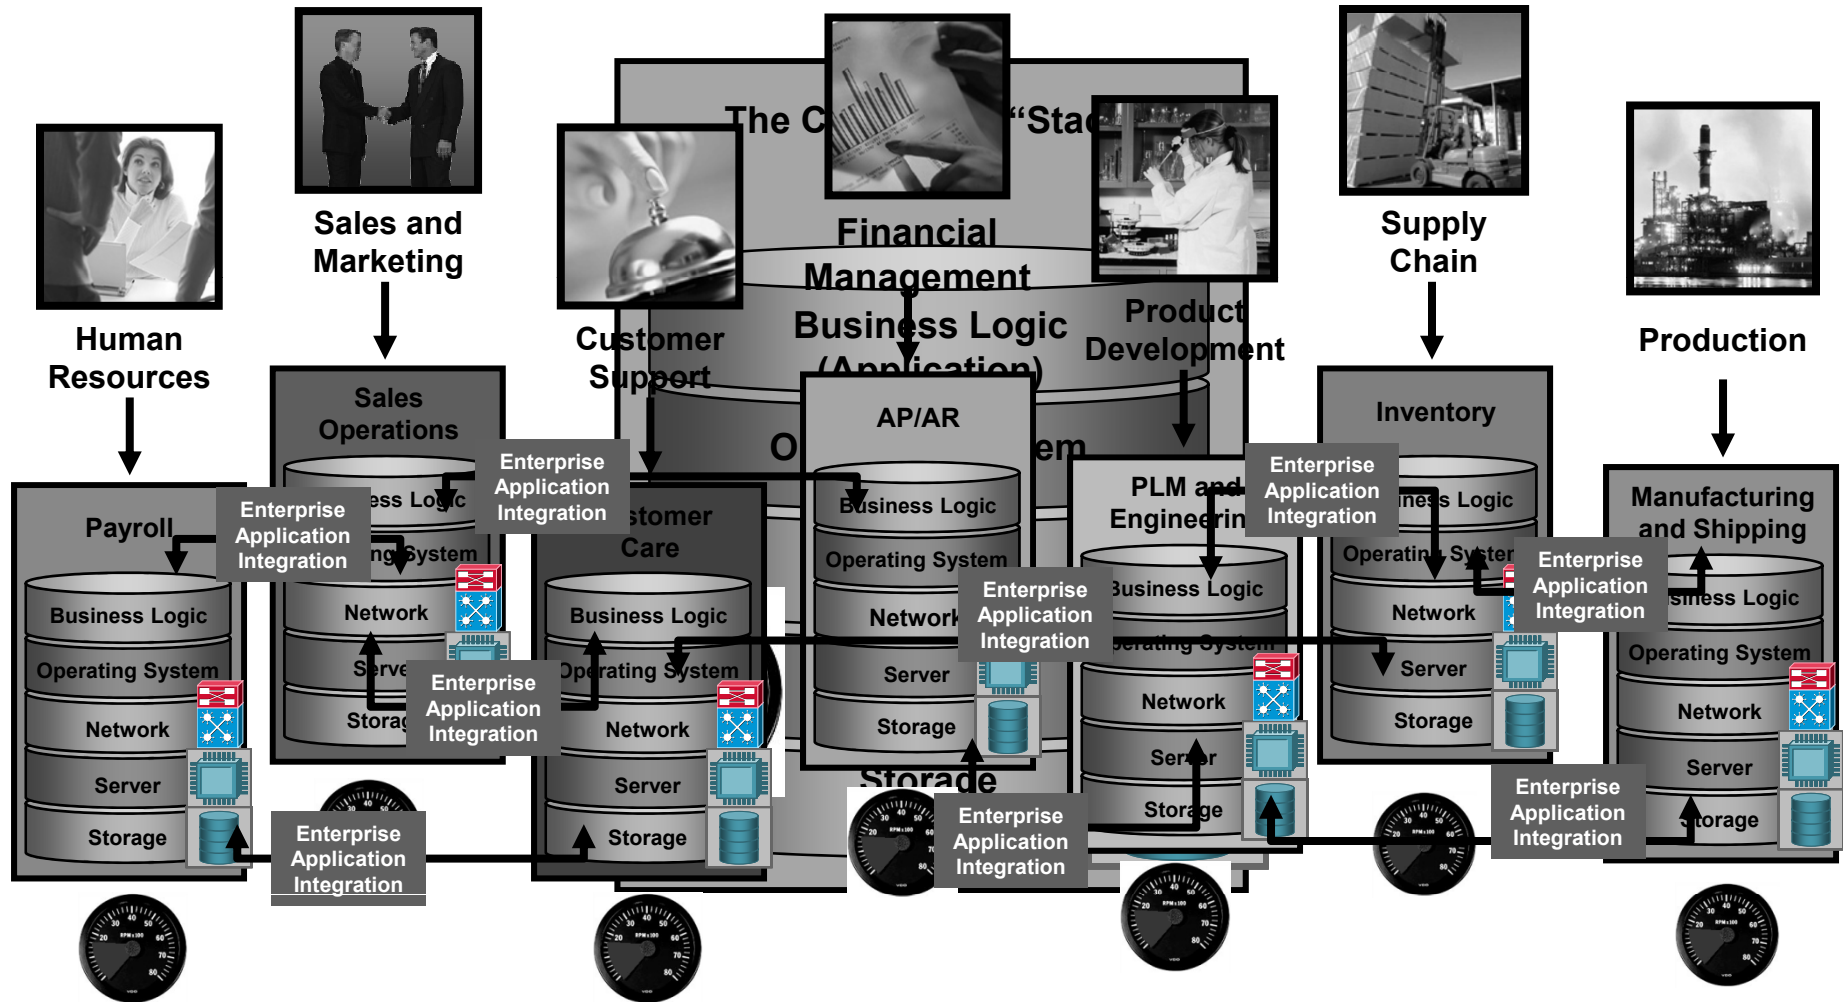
The C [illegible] "Sta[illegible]

Human Resources

Sales and Marketing

Customer Support

Financial Management

Product Development

Supply Chain

Production

Business Logic (Application)

O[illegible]em

Payroll
Business Logic
Operating System
Network
Server
Storage

Sales Operations
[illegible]ess Logic
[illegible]ng System
Network
Serve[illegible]
Storag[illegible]

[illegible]stomer Care
Business Logic
Operating System
Network
Server
Storage

AP/AR
Business Logic
Operating System
Network
Server
Storage

Storage

PLM and Engineerin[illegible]
Business Logic
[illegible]erating System
Network
Server
Storage

Inventory
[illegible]ness Logic
Operatin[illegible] System
Network
Server
Storage

Manufacturing and Shipping
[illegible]siness Logic
Operating System
Network
Server
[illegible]orage

Enterprise Application Integration

Enterprise Application Integration

Enterprise Application Integration

Enterprise Application Integration

Enterprise Application Integration

Enterprise Application Integration

Enterprise Application Integration

Enterprise Application Integration

Enterprise Application Integration